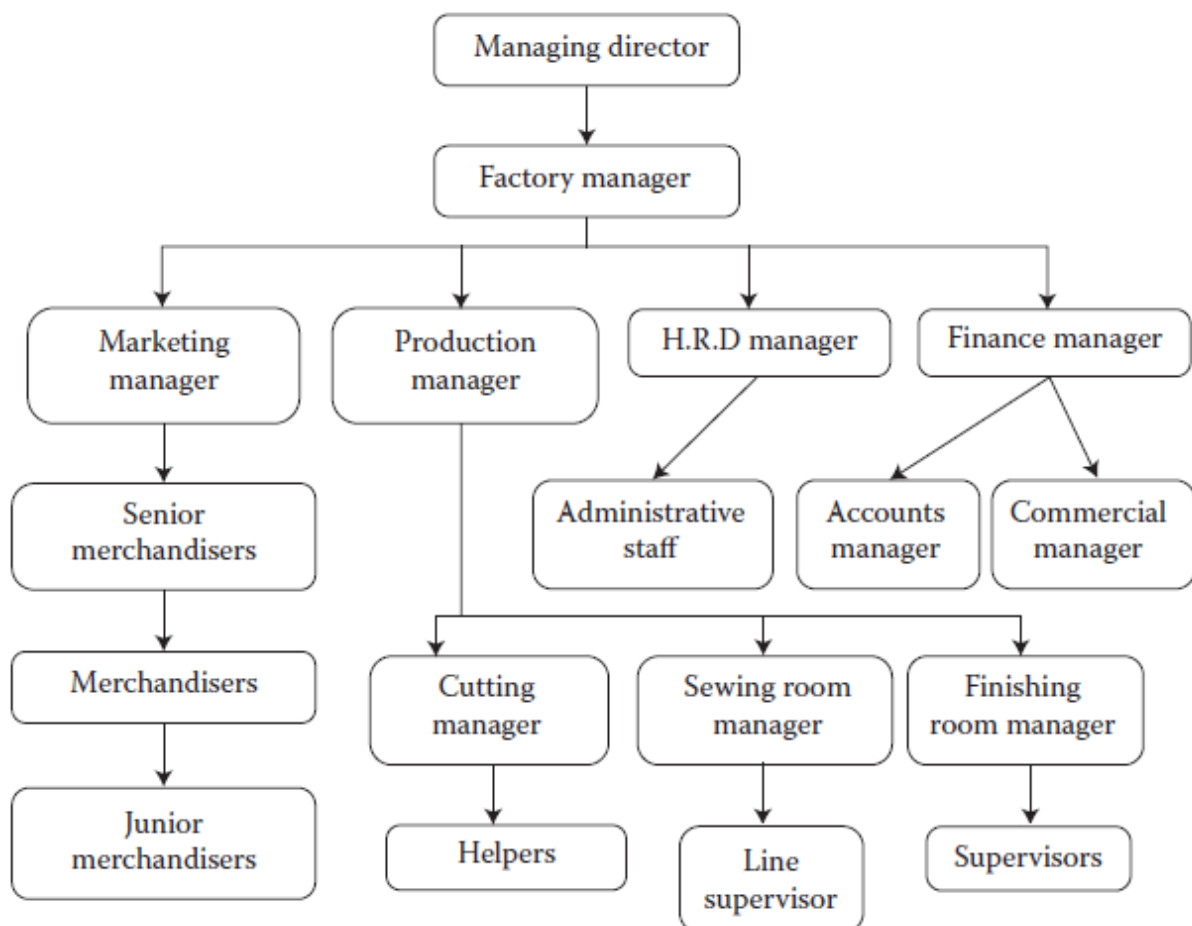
Managing director

Factory manager

Marketing manager

Production manager

H.R.D manager

Finance manager

Senior merchandisers

Administrative staff

Accounts manager

Commercial manager

Merchandisers

Cutting manager

Sewing room manager

Finishing room manager

Junior merchandisers

Helpers

Line supervisor

Supervisors